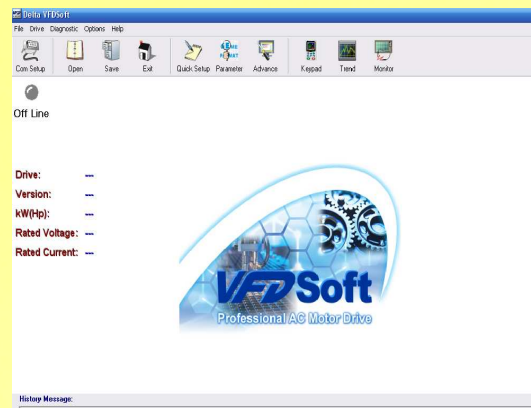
Delta VFDSoft
File Drive Diagnostic Options Help
Com Setup Open Save Exit Quick Setup Parameter Advance Keypad Trend Monitor

Off Line

Drive: ---
Version: ---
kW(Hp): ---
Rated Voltage: ---
Rated Current: ---

VFDSoft
Professional AC Motor Drive

History Message: